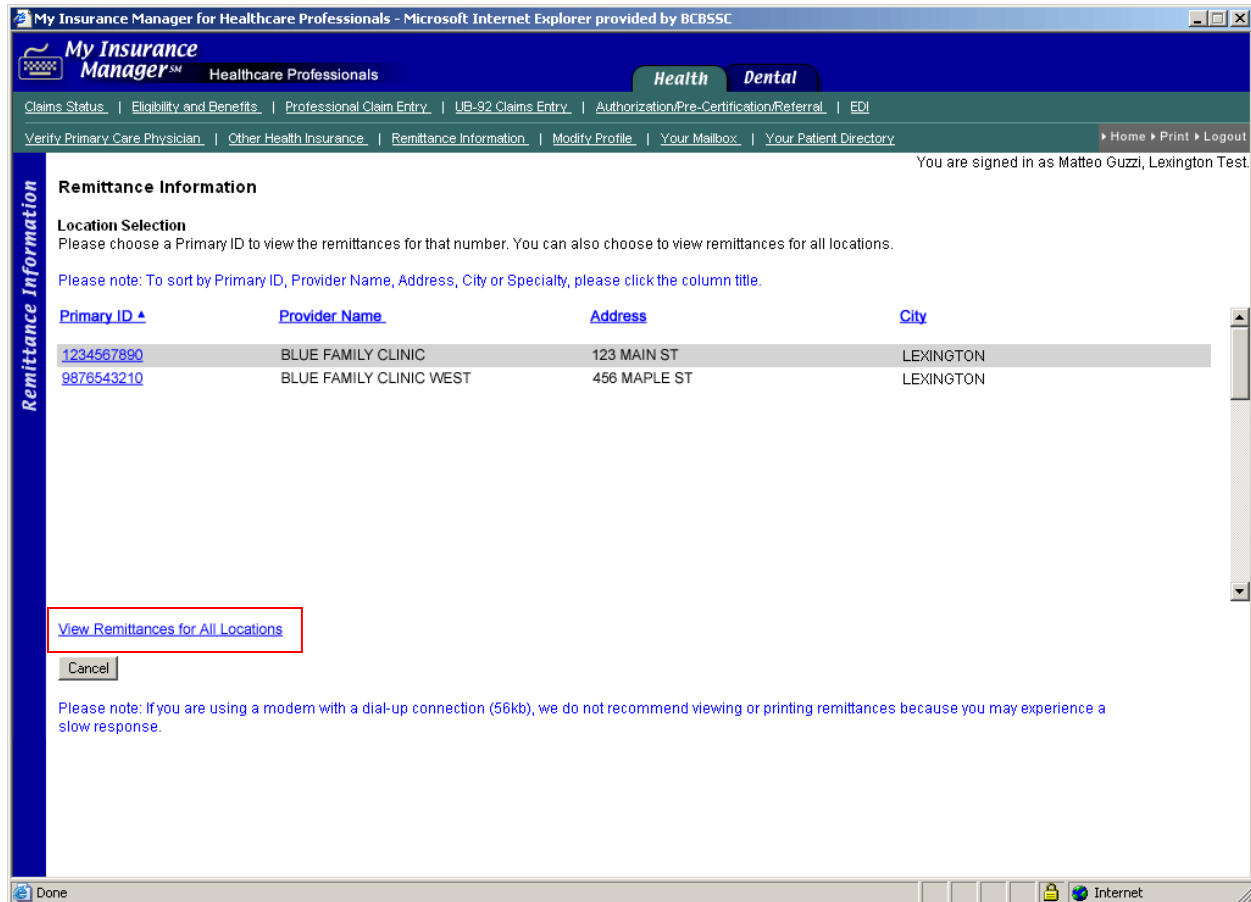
My Insurance Manager for Healthcare Professionals - Microsoft Internet Explorer provided by BCBSSC

My Insurance Manager℠ Healthcare Professionals

Health Dental

Claims Status | Eligibility and Benefits | Professional Claim Entry | UB-92 Claims Entry | Authorization/Pre-Certification/Referral | EDI

Verify Primary Care Physician | Other Health Insurance | Remittance Information | Modify Profile | Your Mailbox | Your Patient Directory

▸Home ▸Print ▸Logout

You are signed in as Matteo Guzzi, Lexington Test.

Remittance Information

Remittance Information

Location Selection
Please choose a Primary ID to view the remittances for that number. You can also choose to view remittances for all locations.

Please note: To sort by Primary ID, Provider Name, Address, City or Specialty, please click the column title.

| Primary ID ▲ | Provider Name | Address | City |
|---|---|---|---|
| 1234567890 | BLUE FAMILY CLINIC | 123 MAIN ST | LEXINGTON |
| 9876543210 | BLUE FAMILY CLINIC WEST | 456 MAPLE ST | LEXINGTON |

View Remittances for All Locations

Cancel

Please note: If you are using a modem with a dial-up connection (56kb), we do not recommend viewing or printing remittances because you may experience a slow response.

Done

Internet